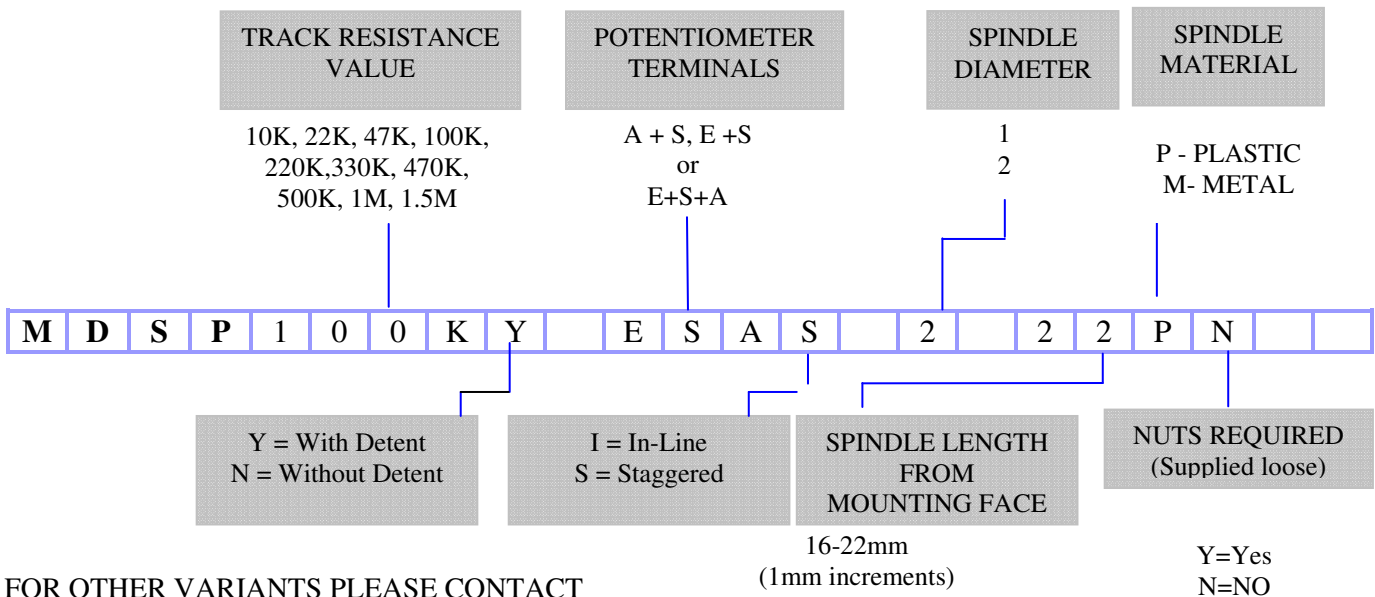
TRACK RESISTANCE VALUE

10K, 22K, 47K, 100K, 220K,330K, 470K, 500K, 1M, 1.5M

POTENTIOMETER TERMINALS

A + S, E +S
or
E+S+A

SPINDLE DIAMETER

1
2

SPINDLE MATERIAL

P - PLASTIC
M- METAL

| M | D | S | P | 1 | 0 | 0 | K | Y | | E | S | A | S | | 2 | | 2 | 2 | P | N | | |
|---|---|---|---|---|---|---|---|---|---|---|---|---|---|---|---|---|---|---|---|---|---|---|

Y = With Detent
N = Without Detent

I = In-Line
S = Staggered

SPINDLE LENGTH FROM MOUNTING FACE

16-22mm
(1mm increments)

NUTS REQUIRED
(Supplied loose)

Y=Yes
N=NO

FOR OTHER VARIANTS PLEASE CONTACT